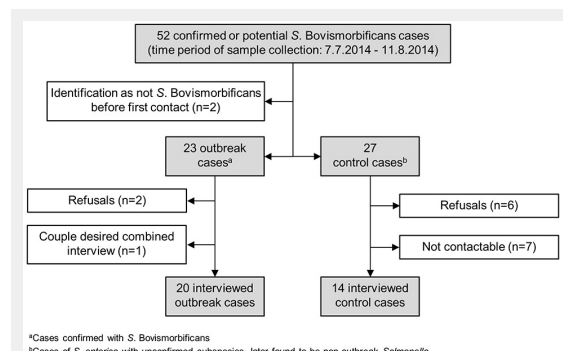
52 confirmed or potential S. Bovismorbificans cases (time period of sample collection: 7.7.2014 - 11.8.2014)

Identification as not S. Bovismorbificans before first contact (n=2)

23 outbreak cases$^{a}$

27 control cases$^{b}$

Refusals (n=2)

Couple desired combined interview (n=1)

Refusals (n=6)

Not contactable (n=7)

20 interviewed outbreak cases

14 interviewed control cases

$^{a}$Cases confirmed with S. Bovismorbificans

$^{b}$Cases of S. enterica with unconfirmed subspecies, later found to be non-outbreak Salmonella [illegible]